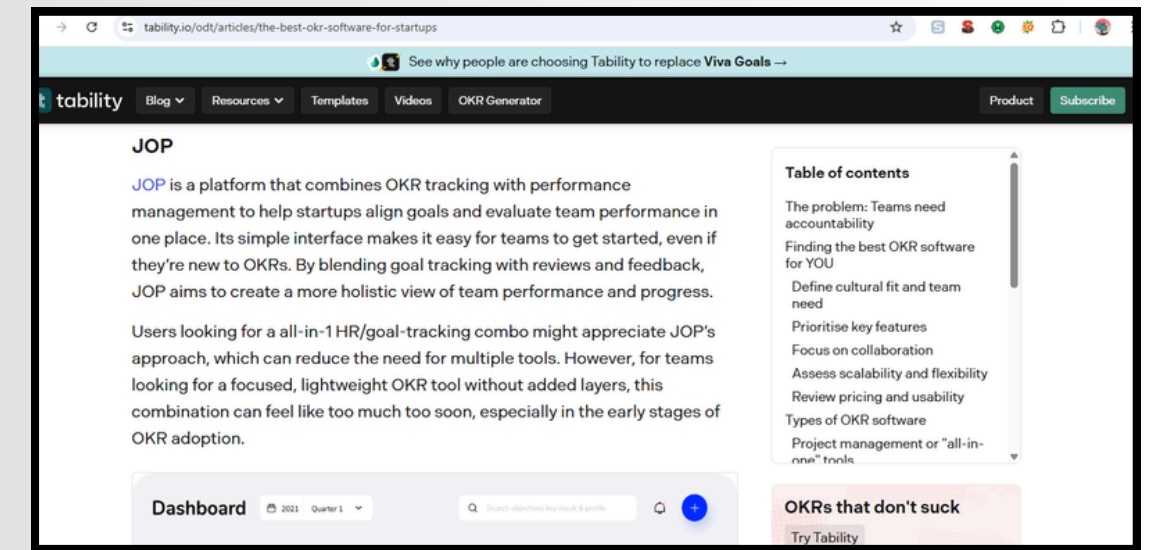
tability.io/odt/articles/the-best-okr-software-for-startups

See why people are choosing Tability to replace **Viva Goals** →

tability Blog Resources Templates Videos OKR Generator Product Subscribe

JOP

JOP is a platform that combines OKR tracking with performance management to help startups align goals and evaluate team performance in one place. Its simple interface makes it easy for teams to get started, even if they're new to OKRs. By blending goal tracking with reviews and feedback, JOP aims to create a more holistic view of team performance and progress.

Users looking for a all-in-1 HR/goal-tracking combo might appreciate JOP's approach, which can reduce the need for multiple tools. However, for teams looking for a focused, lightweight OKR tool without added layers, this combination can feel like too much too soon, especially in the early stages of OKR adoption.

Dashboard 2021 Quarter 1 Search objectives key result & profile

Table of contents

The problem: Teams need accountability

Finding the best OKR software for YOU

Define cultural fit and team need

Prioritise key features

Focus on collaboration

Assess scalability and flexibility

Review pricing and usability

Types of OKR software

Project management or "all-in-one" tools

OKRs that don't suck

Try Tability